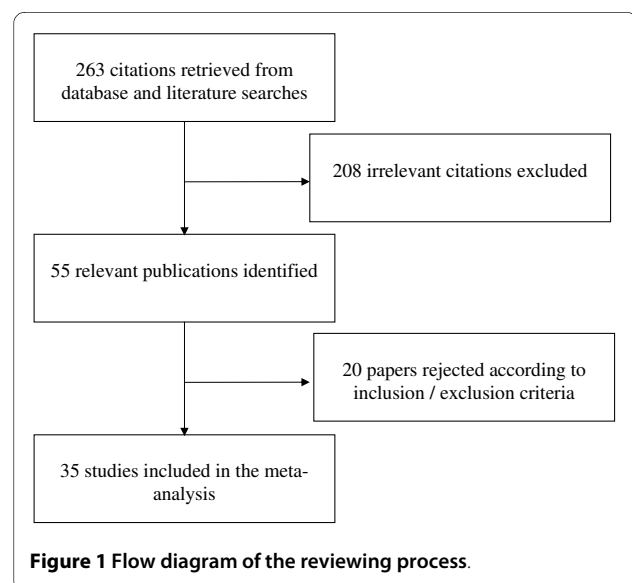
263 citations retrieved from database and literature searches

208 irrelevant citations excluded

55 relevant publications identified

20 papers rejected according to inclusion / exclusion criteria

35 studies included in the meta-analysis

**Figure 1 Flow diagram of the reviewing process**.